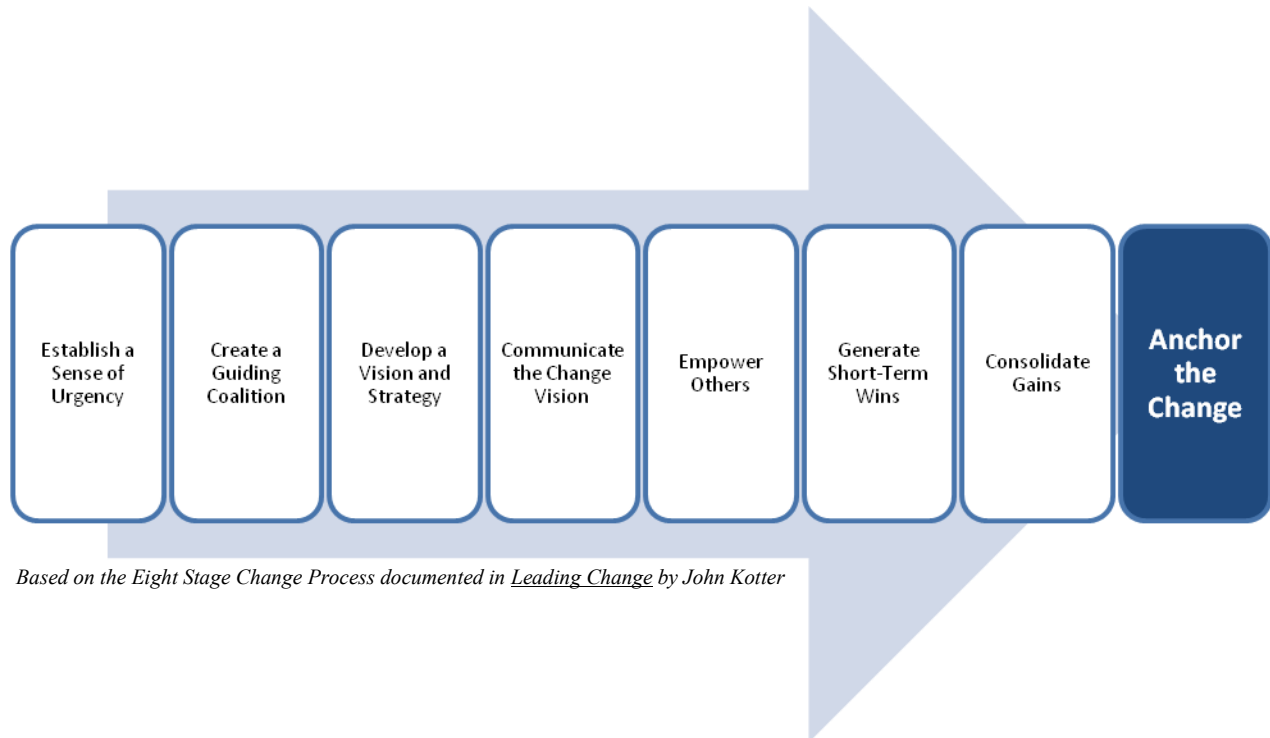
Establish a Sense of Urgency

Create a Guiding Coalition

Develop a Vision and Strategy

Communicate the Change Vision

Empower Others

Generate Short-Term Wins

Consolidate Gains

Anchor the Change

Based on the Eight Stage Change Process documented in Leading Change by John Kotter